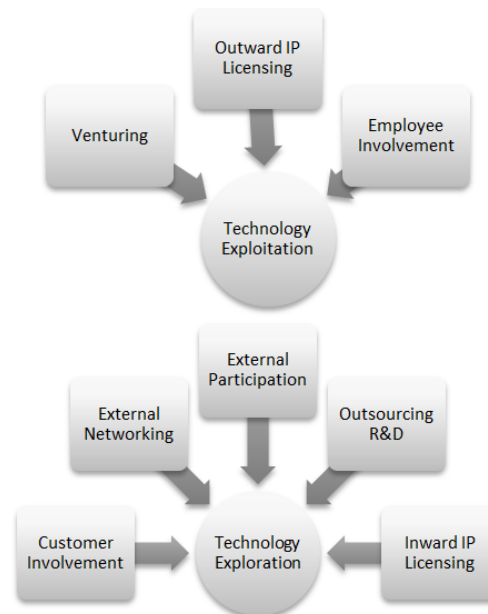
Outward IP Licensing

Venturing

Employee Involvement

Technology Exploitation

External Participation

External Networking

Outsourcing R&D

Customer Involvement

Technology Exploration

Inward IP Licensing